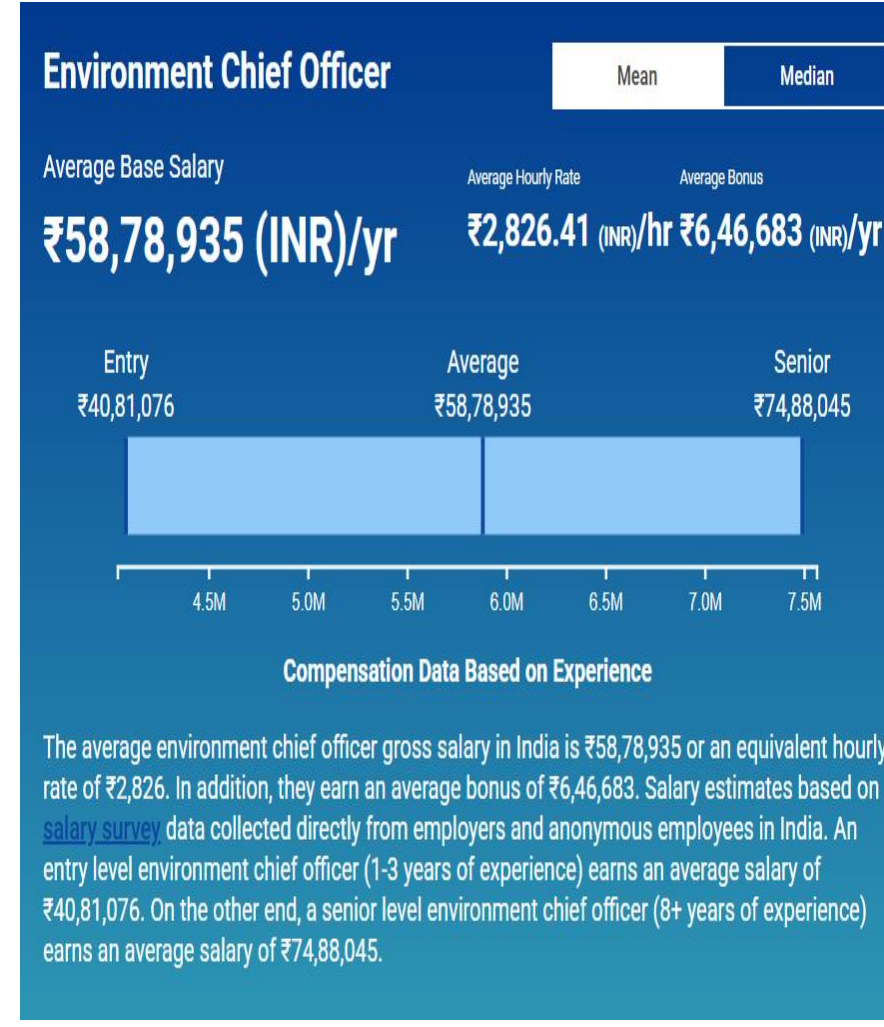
Environment Chief Officer

Mean

Median

Average Base Salary

₹58,78,935 (INR)/yr

Average Hourly Rate

₹2,826.41 (INR)/hr

Average Bonus

₹6,46,683 (INR)/yr

Entry
₹40,81,076

Average
₹58,78,935

Senior
₹74,88,045

4.5M 5.0M 5.5M 6.0M 6.5M 7.0M 7.5M

Compensation Data Based on Experience

The average environment chief officer gross salary in India is ₹58,78,935 or an equivalent hourly rate of ₹2,826. In addition, they earn an average bonus of ₹6,46,683. Salary estimates based on salary survey data collected directly from employers and anonymous employees in India. An entry level environment chief officer (1-3 years of experience) earns an average salary of ₹40,81,076. On the other end, a senior level environment chief officer (8+ years of experience) earns an average salary of ₹74,88,045.